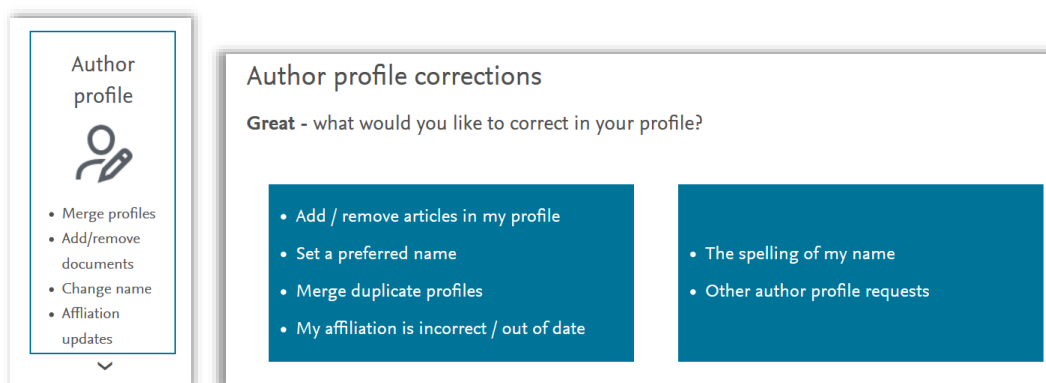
Author profile

- Merge profiles
- Add/remove documents
- Change name
- Affliation updates

Author profile corrections

**Great -** what would you like to correct in your profile?

- Add / remove articles in my profile
- Set a preferred name
- Merge duplicate profiles
- My affiliation is incorrect / out of date

- The spelling of my name
- Other author profile requests